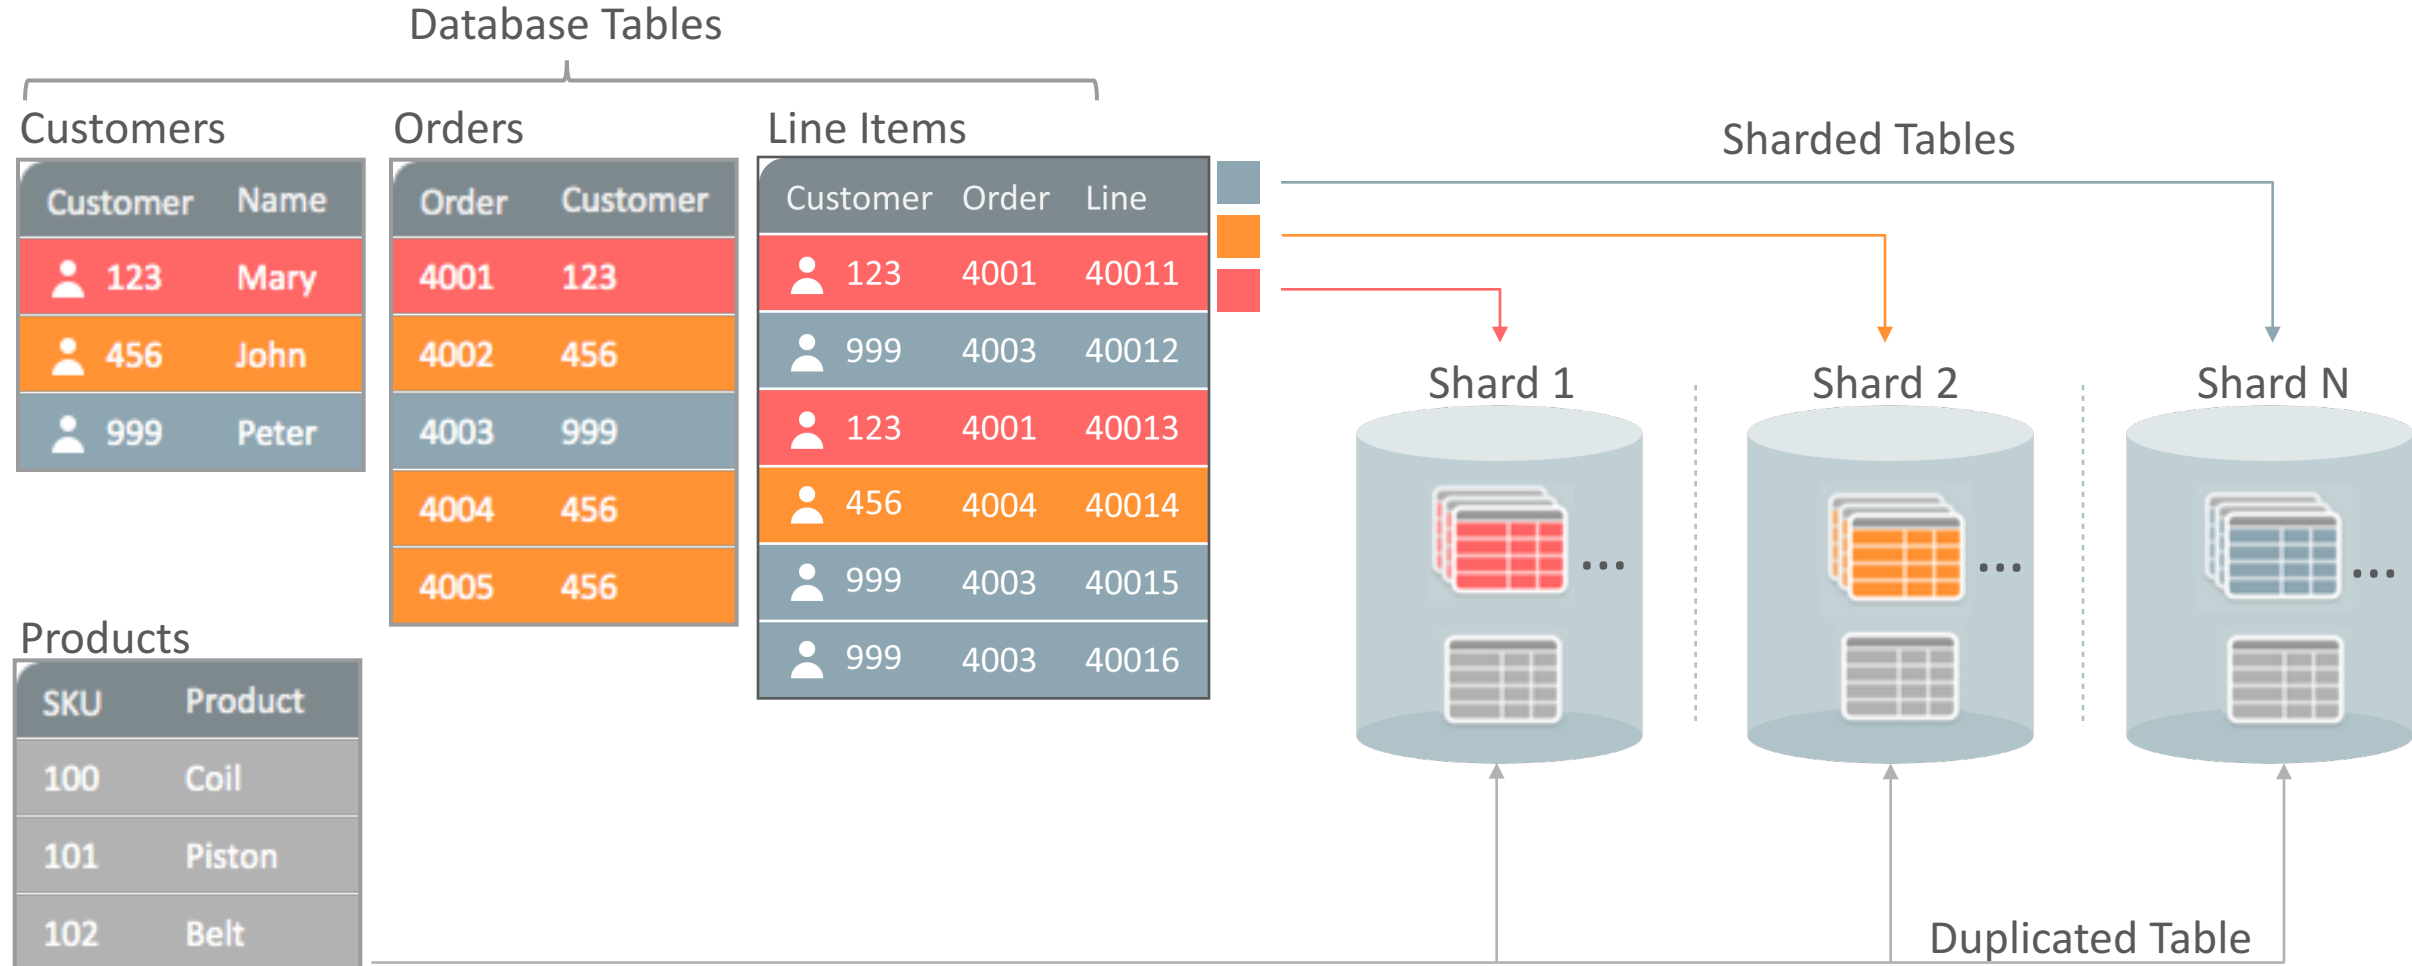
Database Tables

Customers

| Customer | Name |
|---|---|
| 123 | Mary |
| 456 | John |
| 999 | Peter |

Orders

| Order | Customer |
|---|---|
| 4001 | 123 |
| 4002 | 456 |
| 4003 | 999 |
| 4004 | 456 |
| 4005 | 456 |

Line Items

| Customer | Order | Line |
|---|---|---|
| 123 | 4001 | 40011 |
| 999 | 4003 | 40012 |
| 123 | 4001 | 40013 |
| 456 | 4004 | 40014 |
| 999 | 4003 | 40015 |
| 999 | 4003 | 40016 |

Products

| SKU | Product |
|---|---|
| 100 | Coil |
| 101 | Piston |
| 102 | Belt |

Sharded Tables

Shard 1

...

Shard 2

...

Shard N

...

Duplicated Table